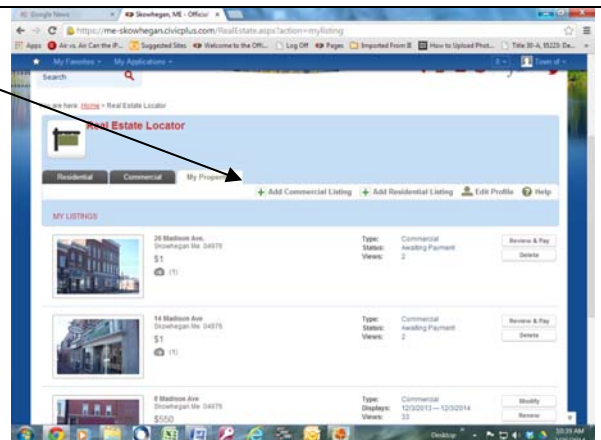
Google News | Skowhegan, ME - Official

https://me-skowhegan.civicplus.com/RealEstate.aspx?action=mylisting

Apps | Air vs. Air Can the P... | Suggested Sites | Welcome to the Offi... | Log Off | Pages | Imported From IE | How to Upload Phot... | Title 30-A, §1223: De...

My Favorites | My Applications | Town of

Search

You are here: Home > Real Estate Locator

Real Estate Locator

Residential | Commercial | My Properties

+ Add Commercial Listing | + Add Residential Listing | Edit Profile | Help

MY LISTINGS

20 Madison Ave.
Skowhegan Me. 04976
$1
(1)

Type: Commercial
Status: Awaiting Payment
Views: 2

Review & Pay
Delete

14 Madison Ave
Skowhegan Me. 04976
$1
(1)

Type: Commercial
Status: Awaiting Payment
Views: 2

Review & Pay
Delete

8 Madison Ave
Skowhegan Me. 04976
$550

Type: Commercial
Displays: 12/3/2013 — 12/3/2014
Views: 33

Modify
Renew

Desktop
10:39 AM